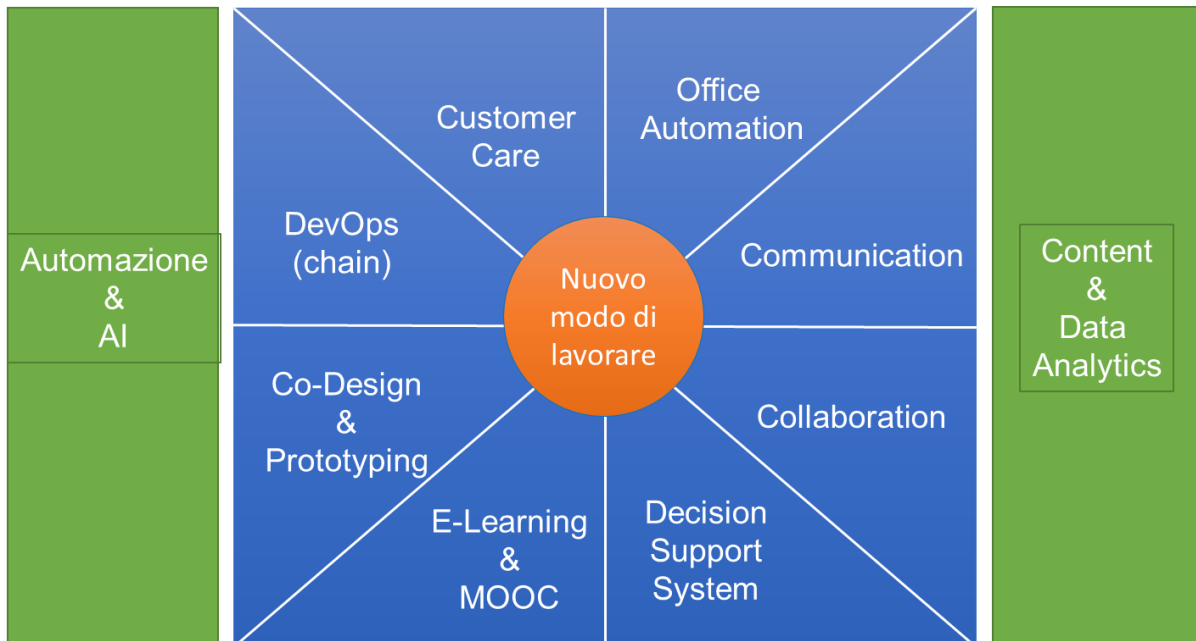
Automazione
&
AI

Customer Care

Office Automation

DevOps (chain)

Communication

Nuovo modo di lavorare

Co-Design & Prototyping

Collaboration

E-Learning & MOOC

Decision Support System

Content
&
Data Analytics